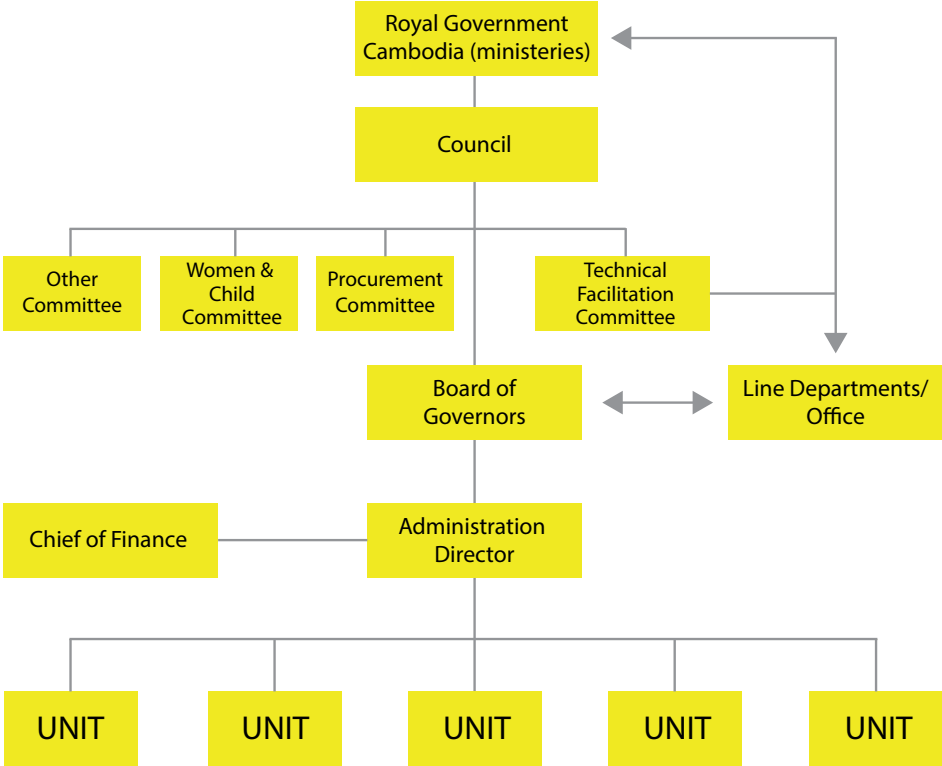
Royal Government Cambodia (ministeries)

Council

Other Committee

Women & Child Committee

Procurement Committee

Technical Facilitation Committee

Board of Governors

Line Departments/ Office

Chief of Finance

Administration Director

UNIT

UNIT

UNIT

UNIT

UNIT